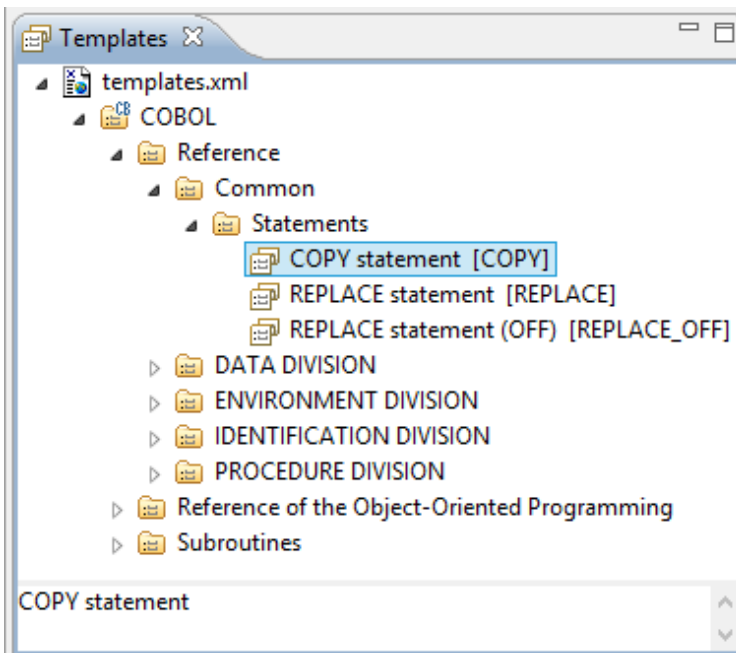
Templates

templates.xml
CB
COBOL
Reference
Common
Statements
COPY statement [COPY]
REPLACE statement [REPLACE]
REPLACE statement (OFF) [REPLACE_OFF]
DATA DIVISION
ENVIRONMENT DIVISION
IDENTIFICATION DIVISION
PROCEDURE DIVISION
Reference of the Object-Oriented Programming
Subroutines

COPY statement